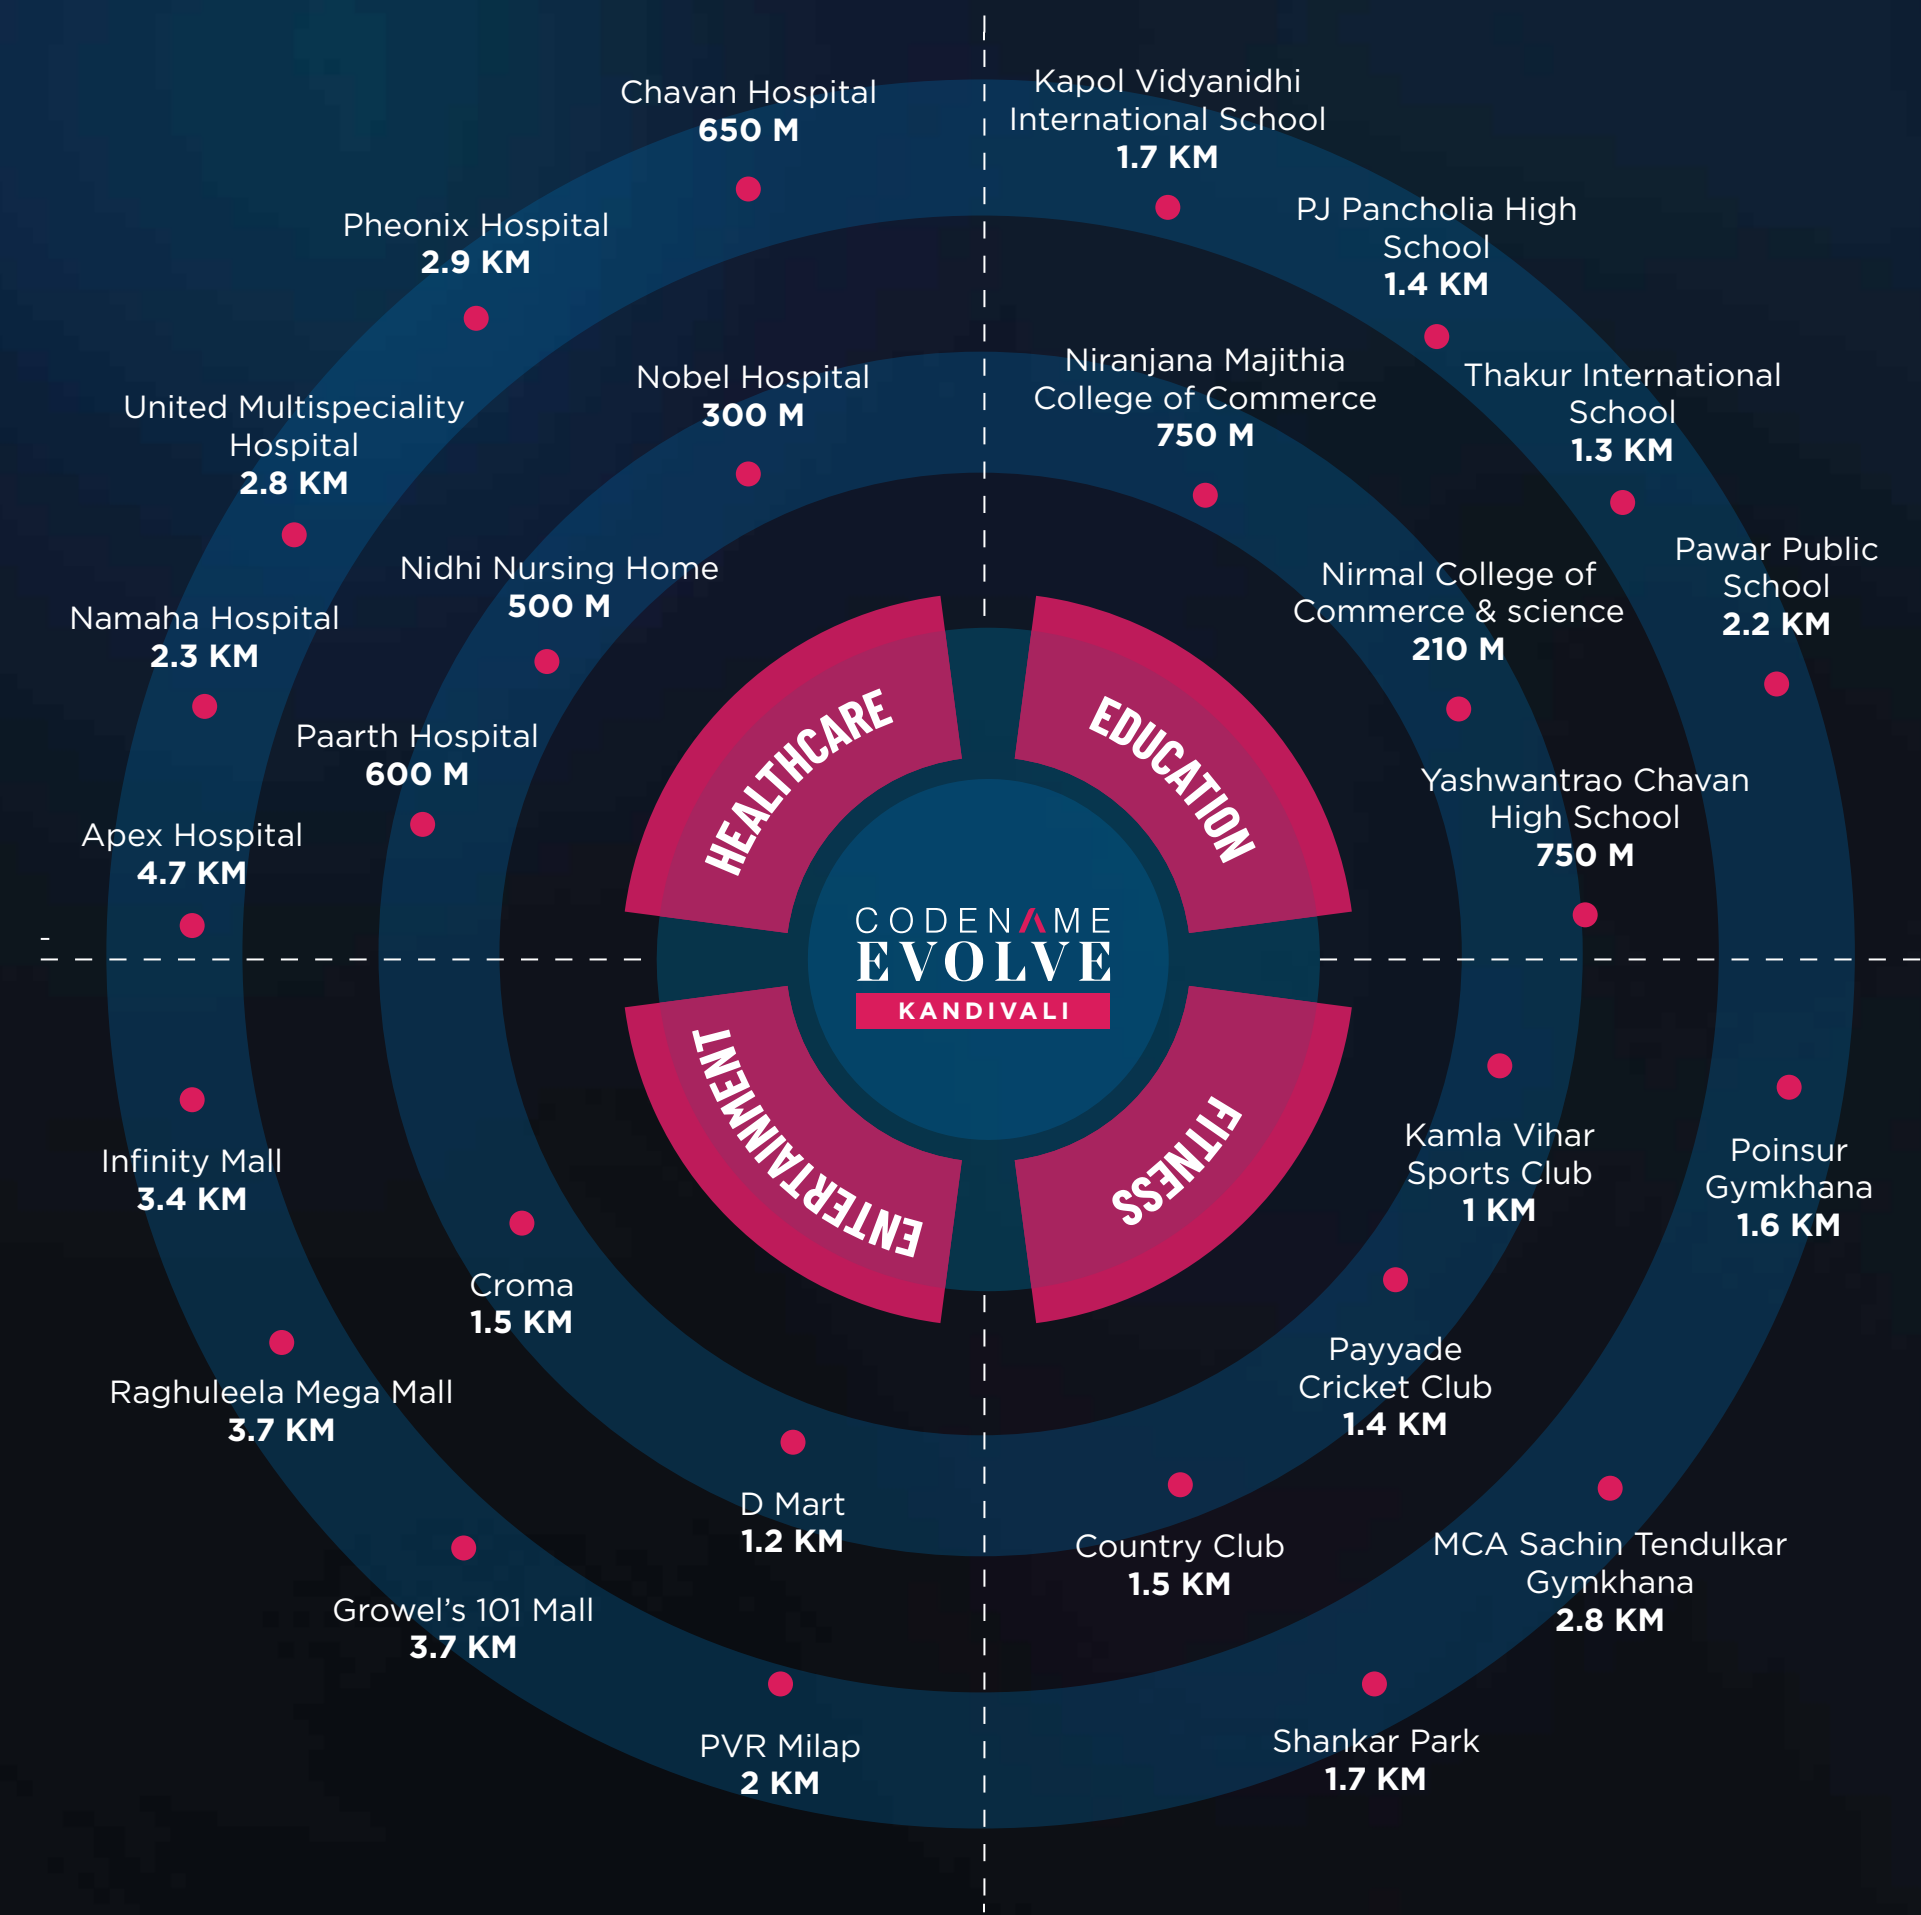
Chavan Hospital
650 M

Kapol Vidyanidhi International School
1.7 KM

Pheonix Hospital
2.9 KM

PJ Pancholia High School
1.4 KM

Nobel Hospital
300 M

Niranjana Majithia College of Commerce
750 M

United Multispeciality Hospital
2.8 KM

Thakur International School
1.3 KM

Nidhi Nursing Home
500 M

Nirmal College of Commerce & science
210 M

Pawar Public School
2.2 KM

Namaha Hospital
2.3 KM

Paarth Hospital
600 M

Yashwantrao Chavan High School
750 M

Apex Hospital
4.7 KM

HEALTHCARE

EDUCATION

CODENAME
EVOLVE
KANDIVALI

ENTERTAINMENT

FITNESS

Infinity Mall
3.4 KM

Kamla Vihar Sports Club
1 KM

Poinsur Gymkhana
1.6 KM

Croma
1.5 KM

Raghuleela Mega Mall
3.7 KM

Payyade Cricket Club
1.4 KM

D Mart
1.2 KM

Country Club
1.5 KM

MCA Sachin Tendulkar Gymkhana
2.8 KM

Growel's 101 Mall
3.7 KM

PVR Milap
2 KM

Shankar Park
1.7 KM